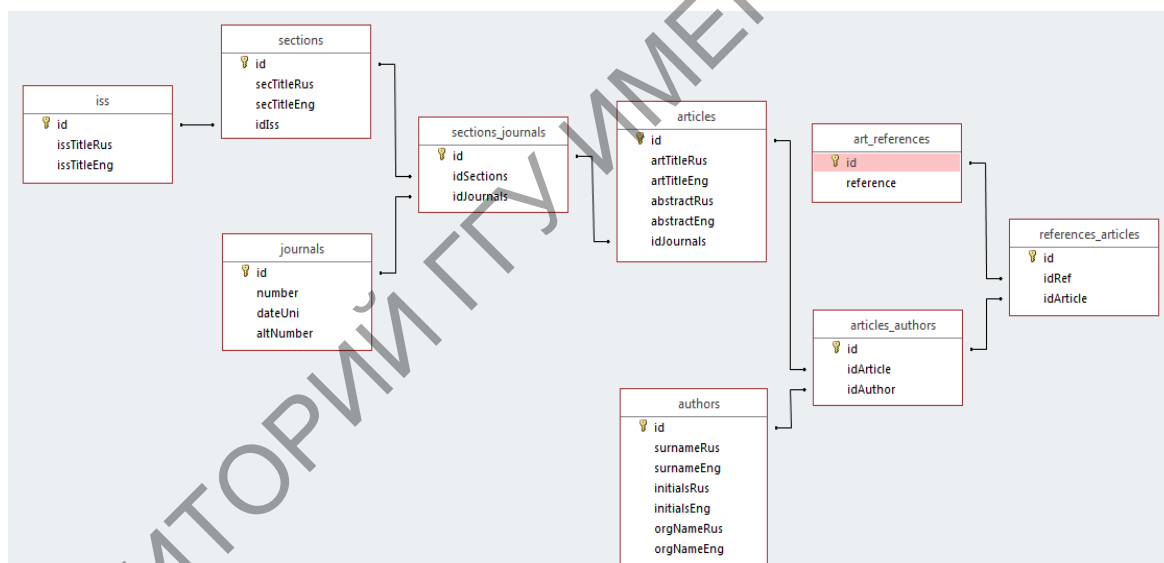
iss
id
issTitleRus
issTitleEng

sections
id
secTitleRus
secTitleEng
idIss

journals
id
number
dateUni
altNumber

sections_journals
id
idSections
idJournals

articles
id
artTitleRus
artTitleEng
abstractRus
abstractEng
idJournals

authors
id
surnameRus
surnameEng
initialsRus
initialsEng
orgNameRus
orgNameEng

art_references
id
reference

articles_authors
id
idArticle
idAuthor

references_articles
id
idRef
idArticle

РЕПОЗИТОРИЙ ГГУ ИМЕНИ